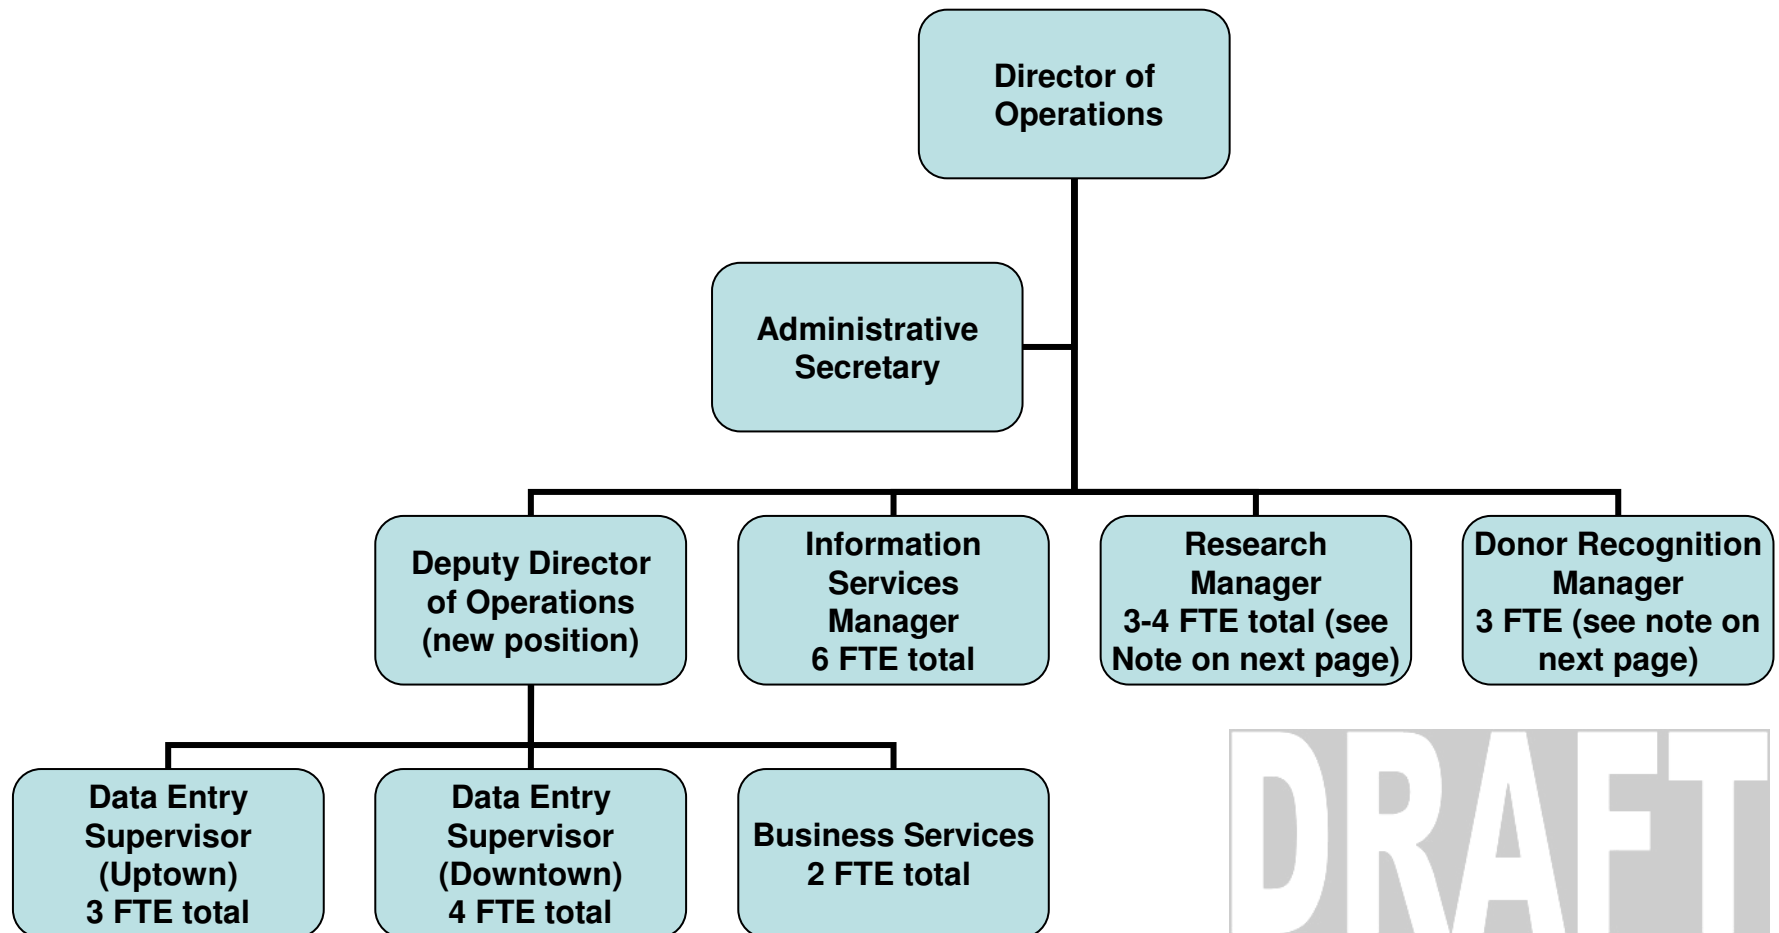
Director of Operations

Administrative Secretary

Deputy Director of Operations (new position)

Information Services Manager 6 FTE total

Research Manager 3-4 FTE total (see Note on next page)

Donor Recognition Manager 3 FTE (see note on next page)

Data Entry Supervisor (Uptown) 3 FTE total

Data Entry Supervisor (Downtown) 4 FTE total

Business Services 2 FTE total

DRAFT